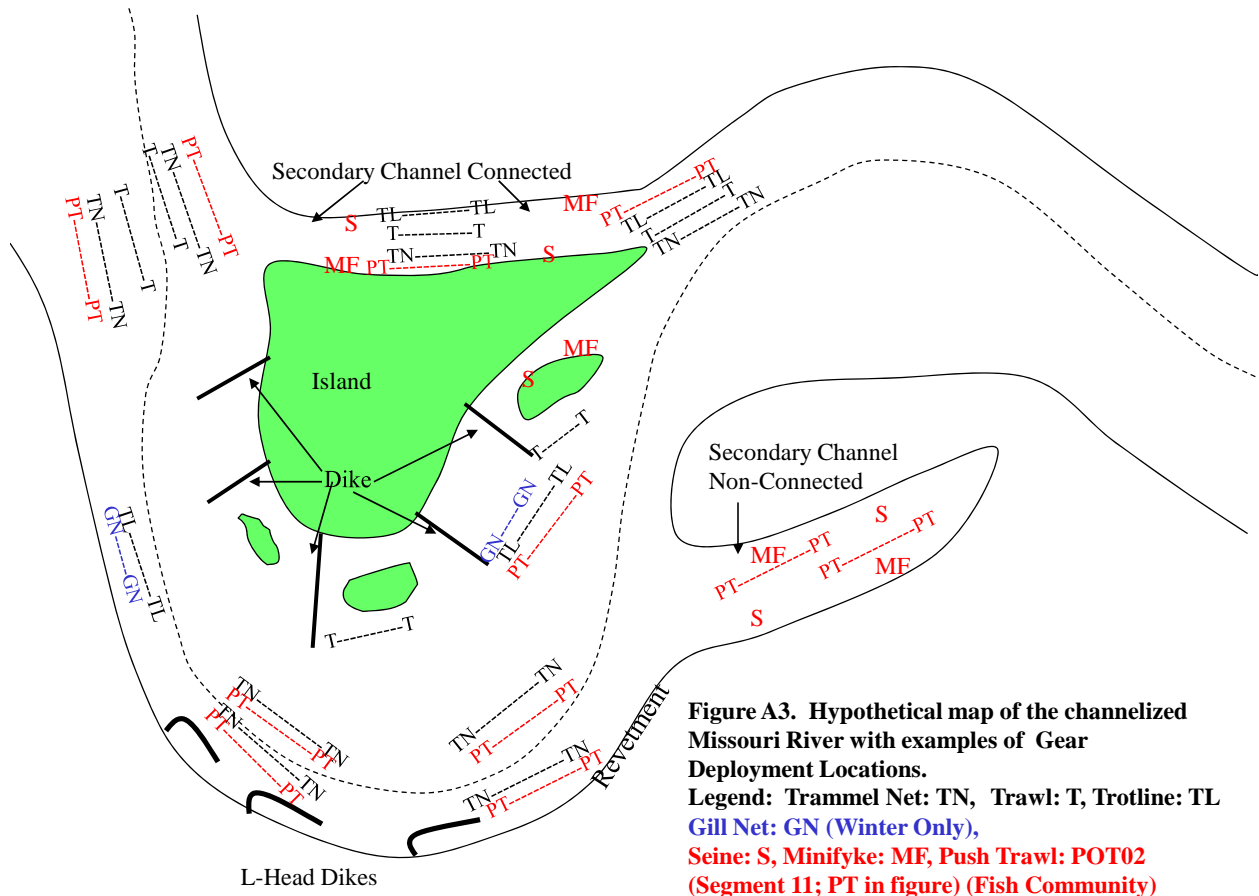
Secondary Channel Connected

PT PT
TL TL
TN TN
T T
PT PT
T T
TN TN

S
TL TL
T T
TN TN
MF PT PT
S
MF
PT PT
TL TL
T T
TN TN

Island

MF
S
T T

Dike

Secondary Channel Non-Connected

GN GN
TL TL
PT PT

GN GN
TL TL

T T

S
PT PT
MF
PT PT
MF
PT PT
S

TN TN
PT PT
PT PT
TN TN

TN TN
PT PT

TN TN
PT PT

Revetment

L-Head Dikes

Figure A3. Hypothetical map of the channelized Missouri River with examples of Gear Deployment Locations.
Legend: Trammel Net: TN, Trawl: T, Trotline: TL
Gill Net: GN (Winter Only),
Seine: S, Minifyke: MF, Push Trawl: POT02 (Segment 11; PT in figure) (Fish Community)